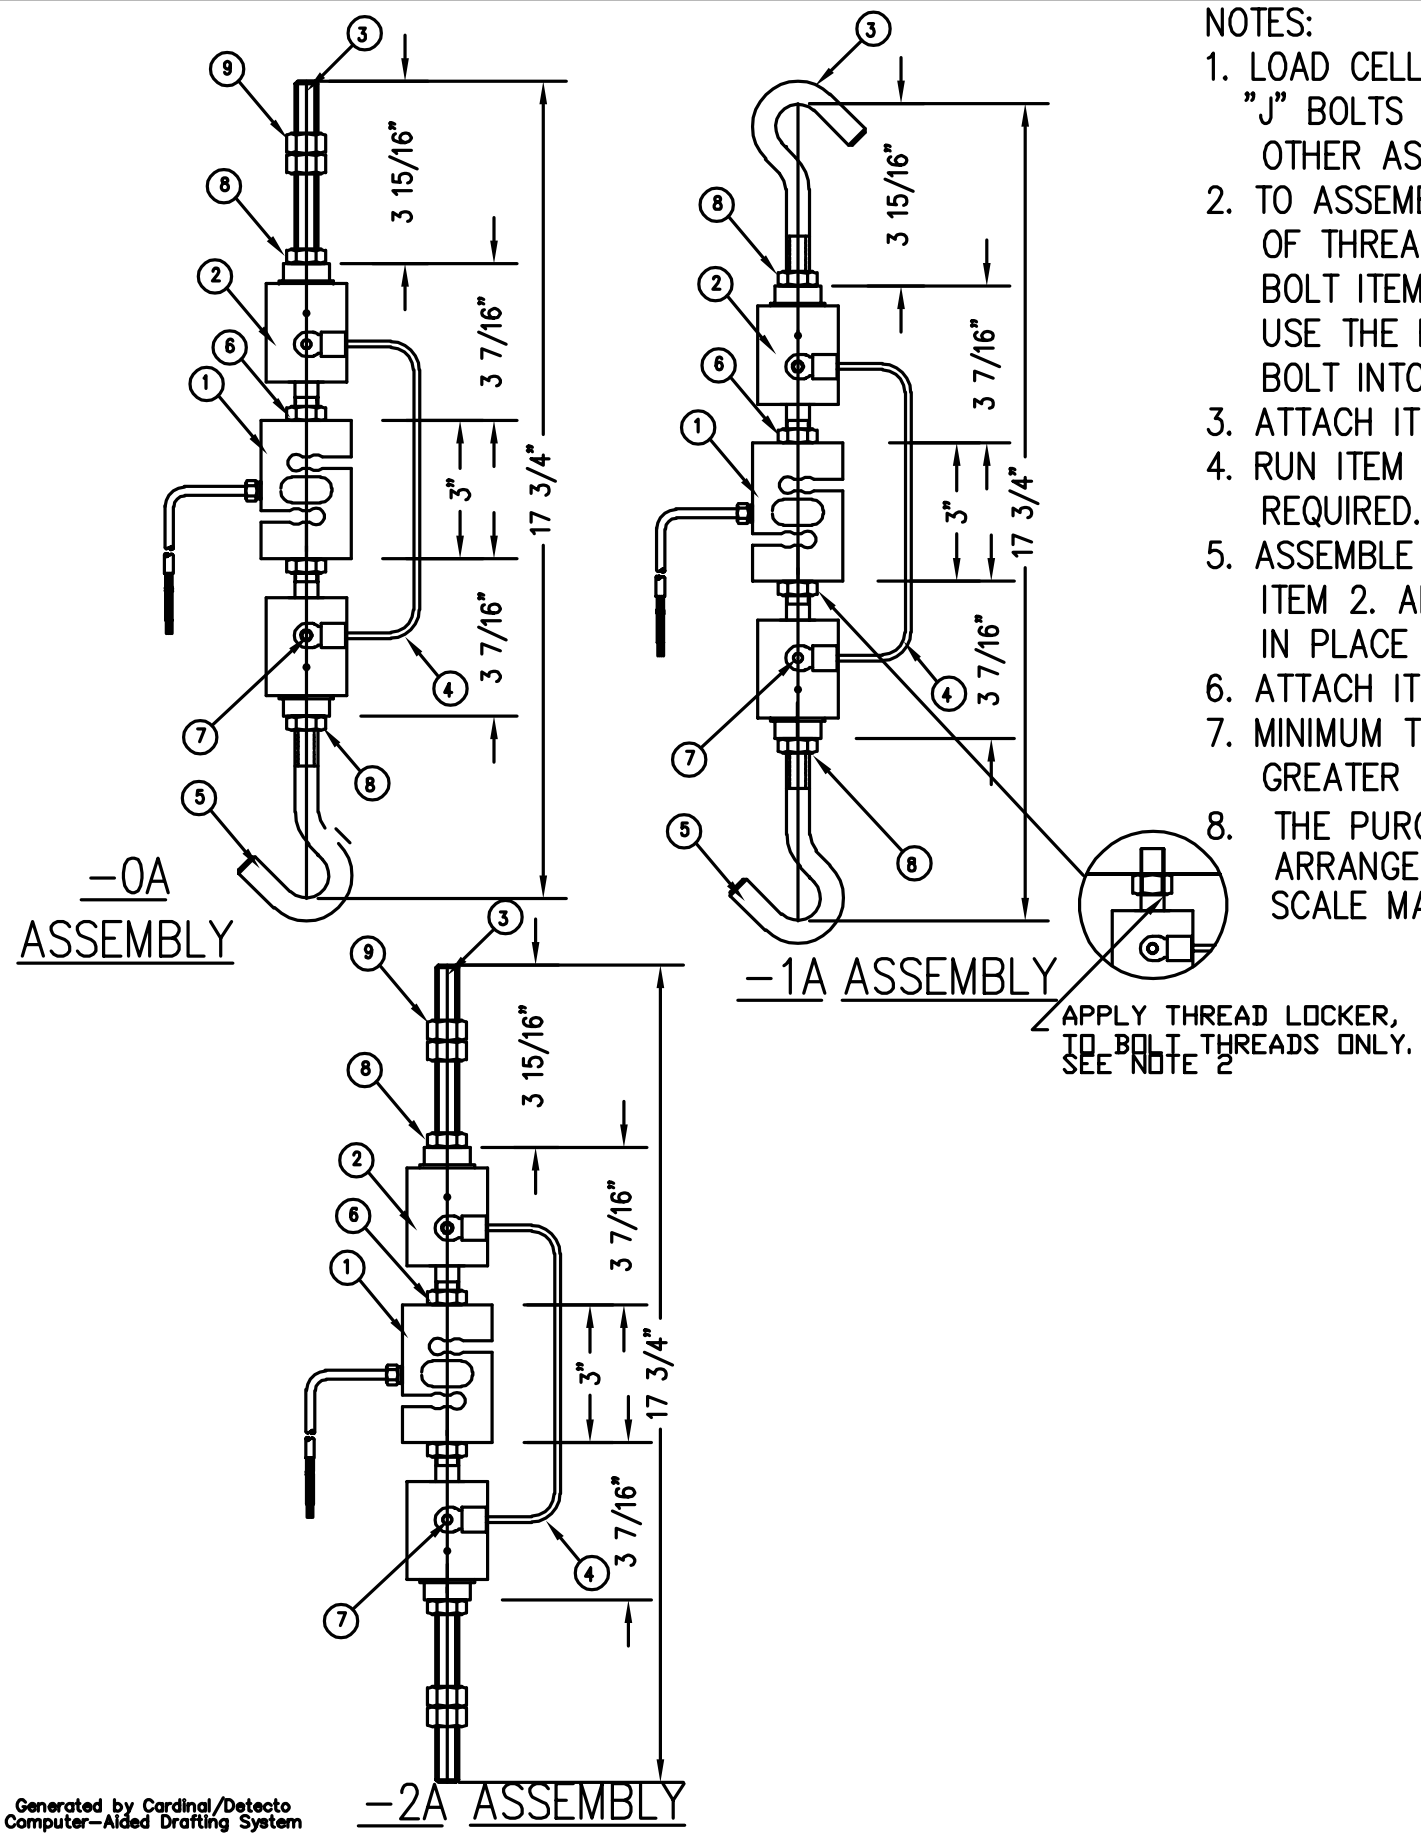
NOTES:
1. LOAD CELL
"J" BOLTS
OTHER AS
2. TO ASSEMB
OF THREA
BOLT ITEM
USE THE
BOLT INTO
3. ATTACH IT
4. RUN ITEM
REQUIRED.
5. ASSEMBLE
ITEM 2. A
IN PLACE
6. ATTACH IT
7. MINIMUM T
GREATER
8. THE PURC
ARRANGE
SCALE MA

9
3
8
2
6
1
7
4
8
5
3 15/16"
3 7/16"
3"
17 3/4"
3 7/16"
-0A
ASSEMBLY

3
8
2
6
1
4
7
8
5
3 15/16"
3 7/16"
3"
17 3/4"
3 7/16"
-1A ASSEMBLY

APPLY THREAD LOCKER,
TO BOLT THREADS ONLY.
SEE NOTE 2

9
3
8
2
6
1
4
7
3 15/16"
3 7/16"
3"
17 3/4"
3 7/16"
-2A ASSEMBLY

Generated by Cardinal/Detecto
Computer-Aided Drafting System